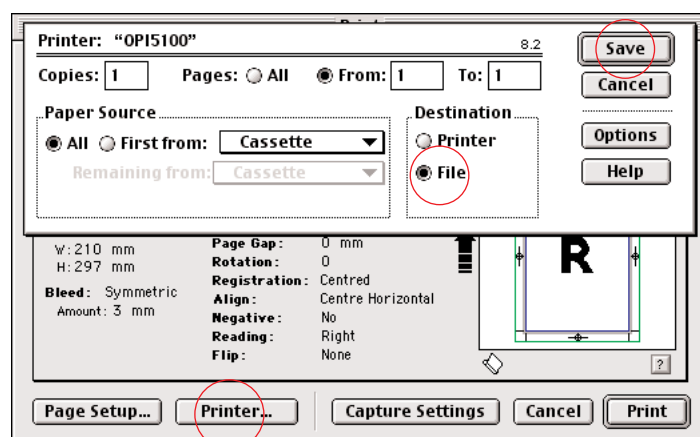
Printer: "OPI5100"

8.2

Save

Cancel

Copies: 1

Pages: All

From: 1

To: 1

Paper Source

All

First from:

Cassette

Remaining from:

Cassette

Destination

Printer

File

Options

Help

W: 210 mm
H: 297 mm

Bleed: Symmetric
Amount: 3 mm

| | |
|---|---|
| Page Gap: | 0 mm |
| Rotation: | 0 |
| Registration: | Centred |
| Align: | Centre Horizontal |
| Negative: | No |
| Reading: | Right |
| Flip: | None |

R

?

Page Setup...

Printer...

Capture Settings

Cancel

Print